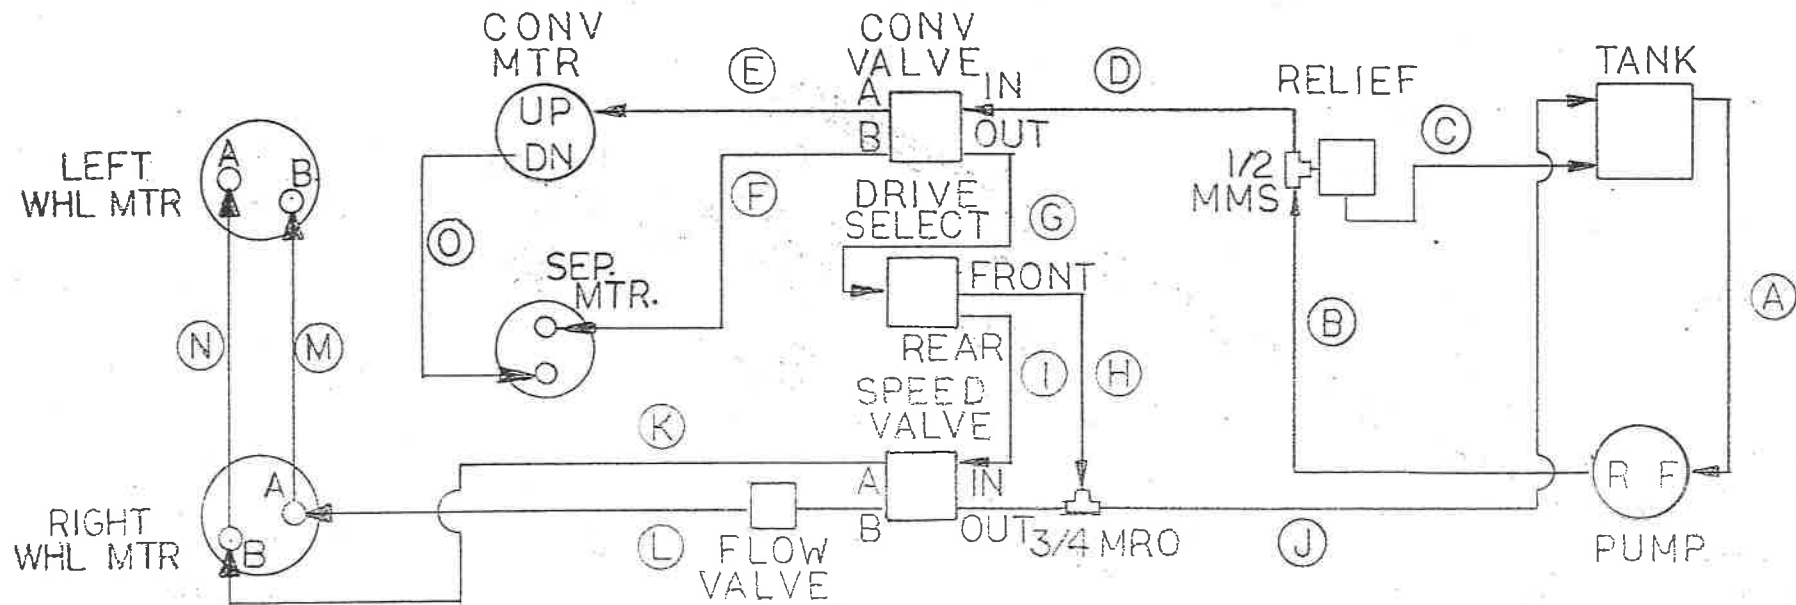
CONV MTR

UP
DN

E

CONV VALVE

A
B

IN
OUT

D

RELIEF

TANK

C

LEFT WHL MTR

A
B

1/2 MMS

F

DRIVE SELECT

G

O

SEP. MTR.

FRONT

REAR

B

A

N

M

I

H

SPEED VALVE

K

A
B

IN
OUT

RIGHT WHL MTR

A
B

L

FLOW VALVE

3/4 MRO

J

R F

PUMP